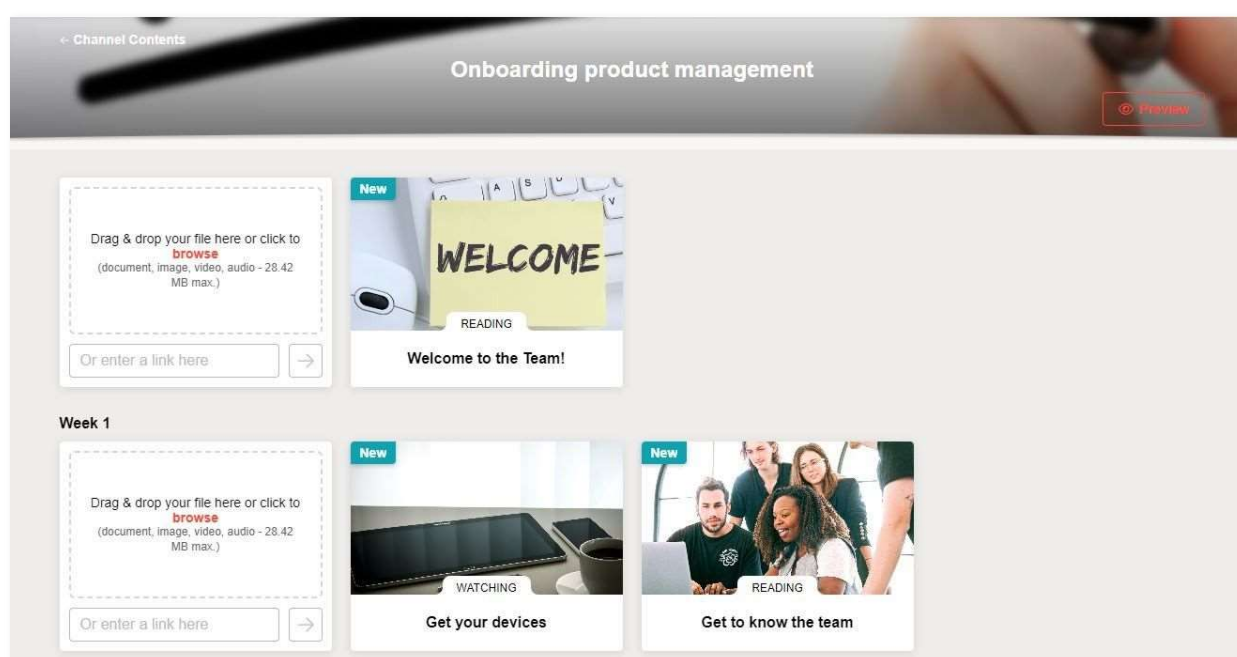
← Channel Contents

Onboarding product management

Preview

Drag & drop your file here or click to browse (document, image, video, audio - 28.42 MB max.)

Or enter a link here

→

New

WELCOME

READING

Welcome to the Team!

Week 1

Drag & drop your file here or click to browse (document, image, video, audio - 28.42 MB max.)

Or enter a link here

→

New

WATCHING

Get your devices

New

READING

Get to know the team